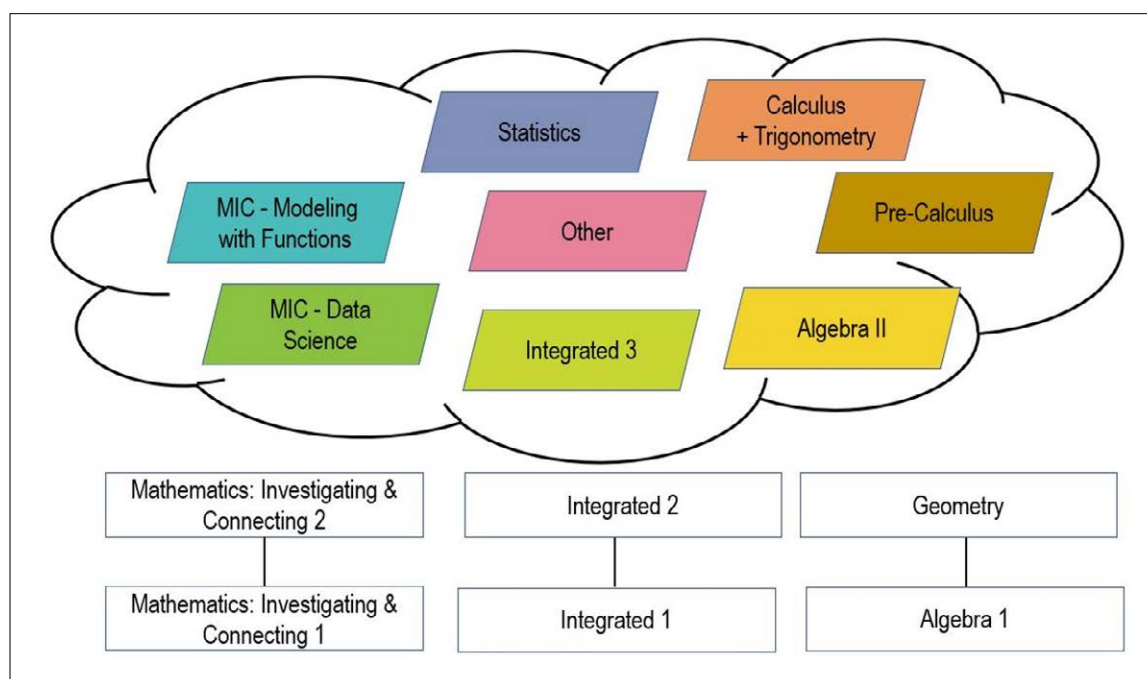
Statistics

Calculus + Trigonometry

MIC - Modeling with Functions

Other

Pre-Calculus

MIC - Data Science

Integrated 3

Algebra II

Mathematics: Investigating & Connecting 2

Integrated 2

Geometry

Mathematics: Investigating & Connecting 1

Integrated 1

Algebra 1